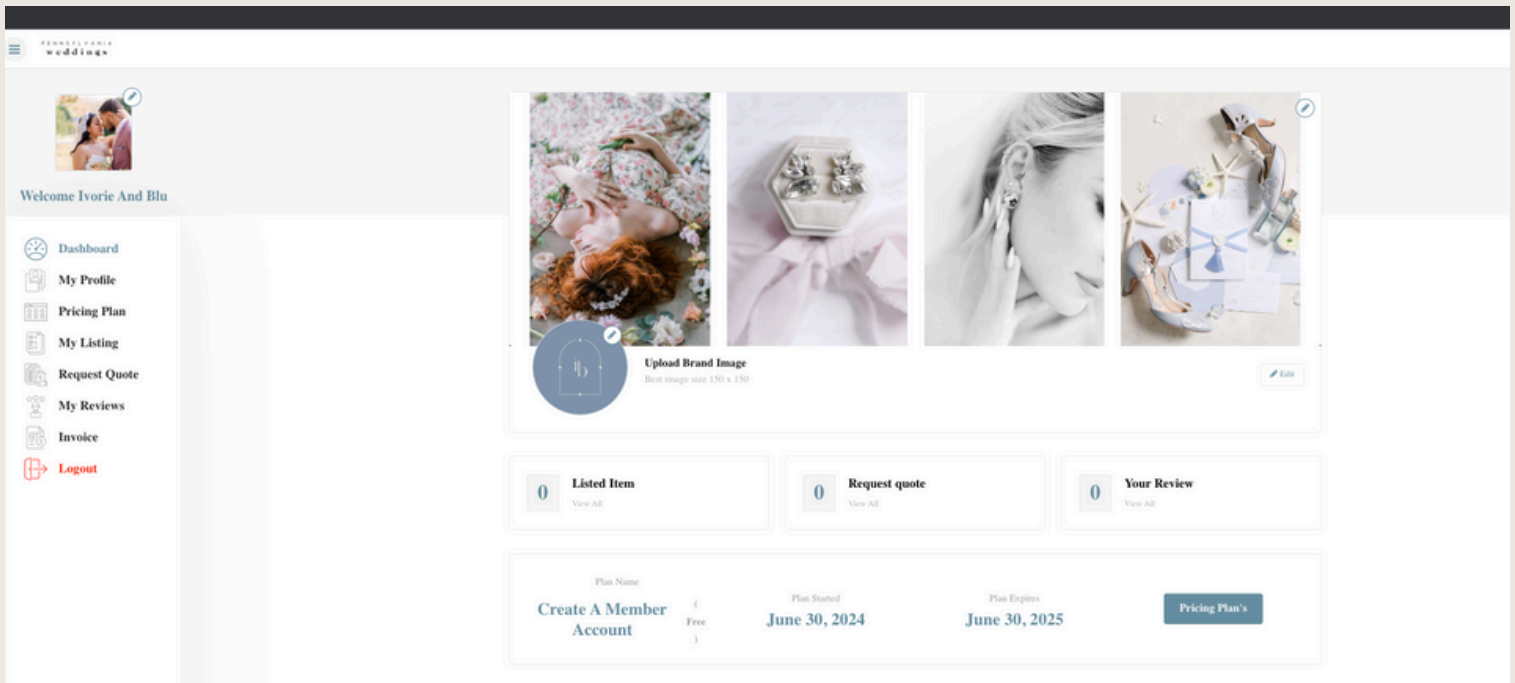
PENNSYLVANIA weddings

Welcome Ivorie And Blu

Dashboard
My Profile
Pricing Plan
My Listing
Request Quote
My Reviews
Invoice
Logout

Upload Brand Image
Best image size 150 x 150

Edit

0 Listed Item
View All

0 Request quote
View All

0 Your Review
View All

Plan Name
Create A Member Account
( Free )

Plan Started
June 30, 2024

Plan Expires
June 30, 2025

Pricing Plan's